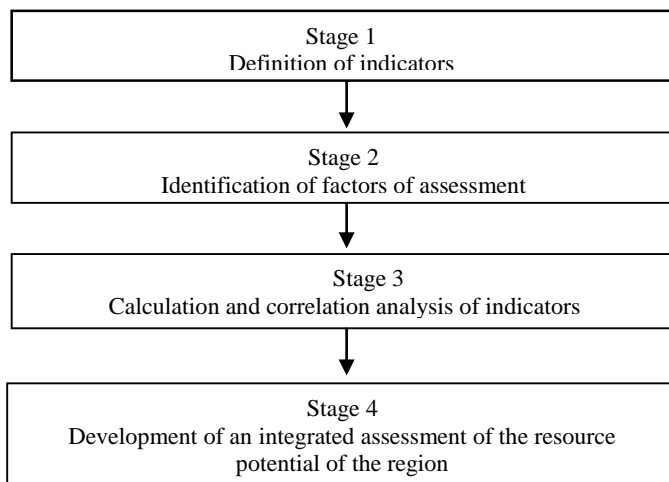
Stage 1
Definition of indicators

Stage 2
Identification of factors of assessment

Stage 3
Calculation and correlation analysis of indicators

Stage 4
Development of an integrated assessment of the resource potential of the region